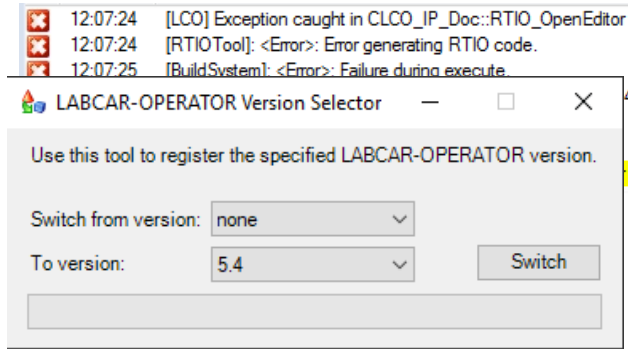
12:07:24 [LCO] Exception caught in CLCO_IP_Doc::RTIO_OpenEditor
12:07:24 [RTIOTool]: <Error>: Error generating RTIO code.
12:07:25 [BuildSystem]: <Error>: Failure during execute.

LABCAR-OPERATOR Version Selector

Use this tool to register the specified LABCAR-OPERATOR version.

Switch from version: none

To version: 5.4

Switch